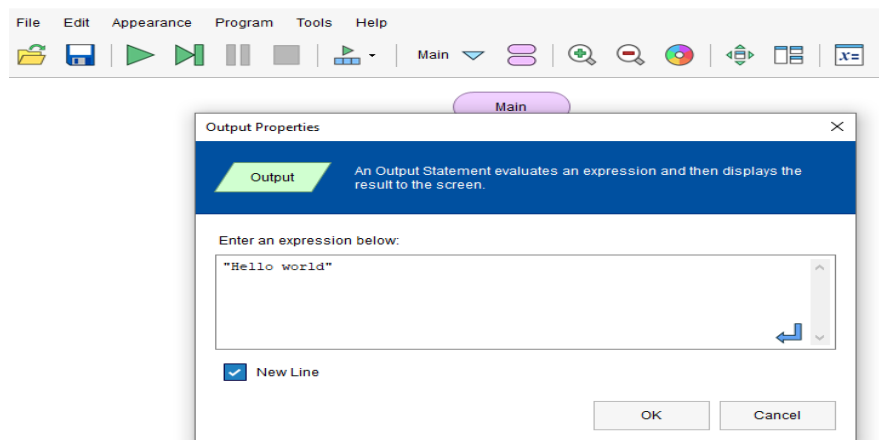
File Edit Appearance Program Tools Help

Main

$x=$

Main

Output Properties

Output

An Output Statement evaluates an expression and then displays the result to the screen.

Enter an expression below:

"Hello world"

New Line

OK

Cancel